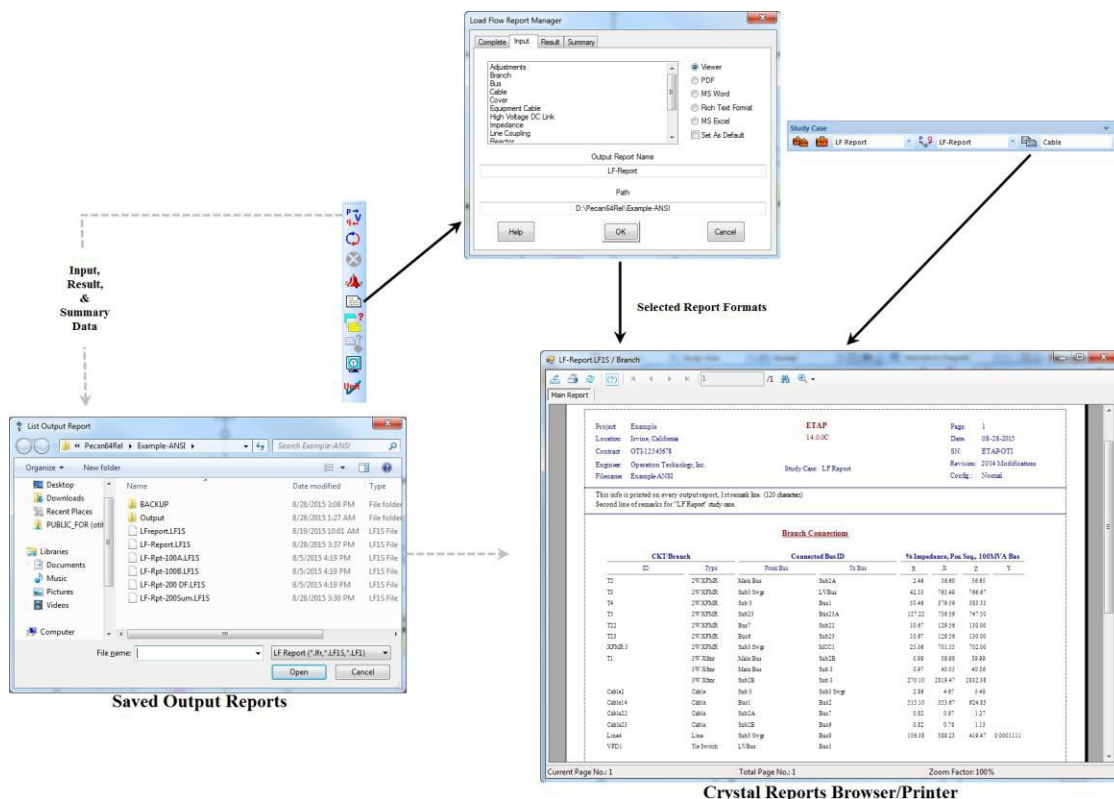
Load Flow Report Manager

Complete | Input | Result | Summary

Adjustments
Branch
Bus
Cable
Cover
Equipment Cable
High Voltage DC Link
Impedance
Line Coupling
Reactor

Viewer
PDF
MS Word
Rich Text Format
MS Excel
Set As Default

Output Report Name
LF-Report

Path
D:\Pecan64Rel\Example-ANSI

Help | OK | Cancel

Study Case
LF Report | LF-Report | Cable

Input,
Result,
&
Summary
Data

Selected Report Formats

List Output Report
« Pecan64Rel ▸ Example-ANSI ▸
Search Example-ANSI
Organize ▾ New folder

Desktop
Downloads
Recent Places
PUBLIC_FOR (oti
Libraries
Documents
Music
Pictures
Videos
Computer

| Name | Date modified | Type |
|---|---|---|
| BACKUP | 8/28/2015 3:08 PM | File folder |
| Output | 8/28/2015 1:27 AM | File folder |
| LFreport.LF1S | 8/19/2015 10:01 AM | LF1S File |
| LF-Report.LF1S | 8/28/2015 3:37 PM | LF1S File |
| LF-Rpt-100A.LF1S | 8/5/2015 4:19 PM | LF1S File |
| LF-Rpt-100B.LF1S | 8/5/2015 4:19 PM | LF1S File |
| LF-Rpt-200 DF.LF1S | 8/5/2015 4:19 PM | LF1S File |
| LF-Rpt-200Sum.LF1S | 8/28/2015 3:30 PM | LF1S File |

File name: | LF Report (*.lfr,*.LF1S,*.LF1)
Open | Cancel

Saved Output Reports

LF-Report.LF1S / Branch
1 /1
Main Report

Project: Example | ETAP | Page: 1
Location: Irvine, California | 14.0.0C | Date: 08-28-2015
Contract: OTI-12345678 | | SN: ETAP-OTI
Engineer: Operation Technology, Inc. | Study Case: LF Report | Revision: 2014 Modifications
Filename: Example-ANSI | | Config.: Normal

This info is printed on every output report, 1st remark line. (120 characters)
Second line of remarks for "LF Report" study case.

Branch Connection

| CKT/Branch ID | Type | From Bus | To Bus | R | X | Z | Y |
|---|---|---|---|---|---|---|---|
| T2 | 2W XFMR | Main Bus | Sub2A | 2.46 | 56.60 | 56.65 | |
| T3 | 2W XFMR | Sub3 Swgr | LVBus | 42.53 | 765.49 | 766.67 | |
| T4 | 2W XFMR | Sub 3 | Bus1 | 55.48 | 379.39 | 383.33 | |
| T5 | 2W XFMR | Sub23 | Bus23A | 127.22 | 736.59 | 747.50 | |
| T22 | 2W XFMR | Bus7 | Sub22 | 10.67 | 129.56 | 130.00 | |
| T23 | 2W XFMR | Bus8 | Sub23 | 10.67 | 129.56 | 130.00 | |
| XFMR 3 | 2W XFMR | Sub3 Swgr | MCC1 | 25.08 | 701.55 | 702.00 | |
| T1 | 3W Xfmr | Main Bus | Sub2B | 0.98 | 39.98 | 39.99 | |
| | 3W Xfmr | Main Bus | Sub 3 | 0.87 | 40.55 | 40.56 | |
| | 3W Xfmr | Sub2B | Sub 3 | 270.10 | 2819.47 | 2832.38 | |
| Cable2 | Cable | Sub 3 | Sub3 Swgr | 2.89 | 4.67 | 5.48 | |
| Cable14 | Cable | Bus1 | Bus2 | 515.10 | 353.67 | 624.83 | |
| Cable22 | Cable | Sub2A | Bus7 | 0.82 | 0.97 | 1.27 | |
| Cable23 | Cable | Sub2B | Bus8 | 0.82 | 0.78 | 1.13 | |
| Line4 | Line | Sub3 Swgr | Bus9 | 156.38 | 389.23 | 419.47 | 0.0001111 |
| VFD1 | Tie Switch | LVBus | Bus3 | | | | |

Current Page No.: 1 | Total Page No.: 1 | Zoom Factor: 100%

Crystal Reports Browser/Printer